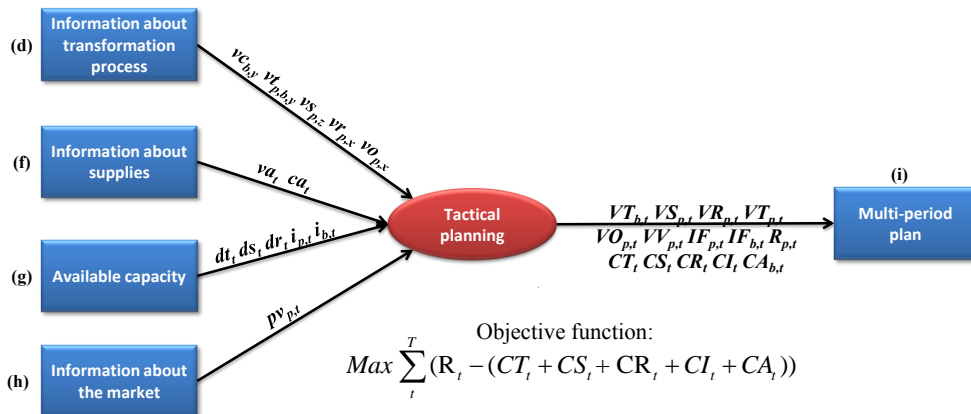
(d) Information about transformation process

(f) Information about supplies

(g) Available capacity

(h) Information about the market

$vc_{b,y}$ $vt_{p,b,y}$ $vs_{p,z}$ $vr_{p,x}$ $vo_{p,x}$

$va_t$ $ca_t$

$dt_t$ $ds_t$ $dr_t$ $i_{p,t}$ $i_{b,t}$

$pv_{p,t}$

Tactical planning

$VT_{b,t}$ $VS_{p,t}$ $VR_{p,t}$ $VT_{p,t}$
$VO_{p,t}$ $VV_{p,t}$ $IF_{p,t}$ $IF_{b,t}$ $R_{p,t}$
$CT_t$ $CS_t$ $CR_t$ $CI_t$ $CA_{b,t}$

(i) Multi-period plan

Objective function:
$Max \sum_{t}^{T}(R_t - (CT_t + CS_t + CR_t + CI_t + CA_t))$